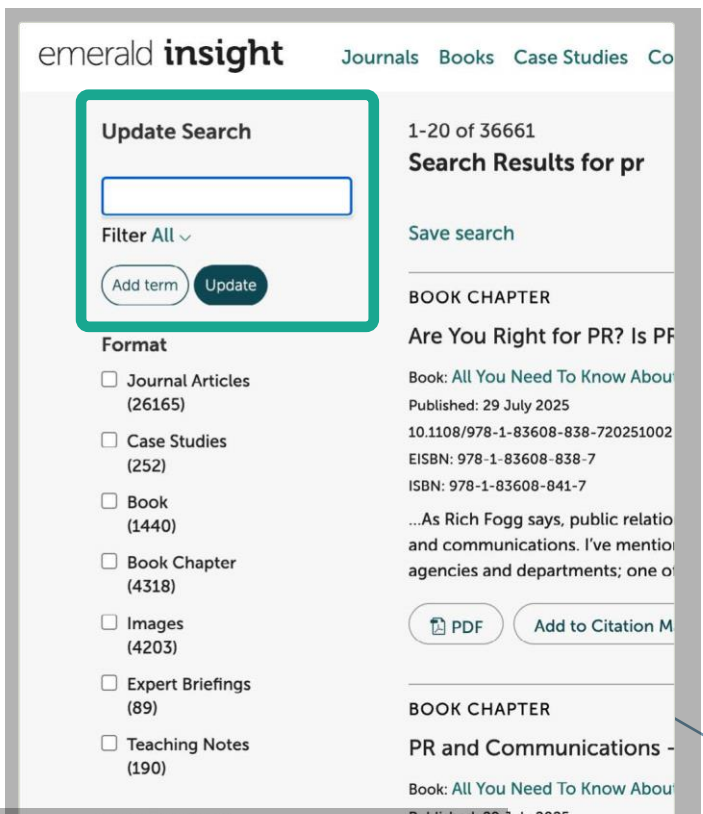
emerald insight Journals Books Case Studies Co

Update Search

Filter All

Add term Update

Format

Journal Articles (26165)

Case Studies (252)

Book (1440)

Book Chapter (4318)

Images (4203)

Expert Briefings (89)

Teaching Notes (190)

1-20 of 36661

Search Results for pr

Save search

BOOK CHAPTER

Are You Right for PR? Is PR

Book: All You Need To Know About

Published: 29 July 2025

10.1108/978-1-83608-838-720251002

EISBN: 978-1-83608-838-7

ISBN: 978-1-83608-841-7

...As Rich Fogg says, public relatio and communications. I've mentio agencies and departments; one o

PDF Add to Citation M

BOOK CHAPTER

PR and Communications -

Book: All You Need To Know About

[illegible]